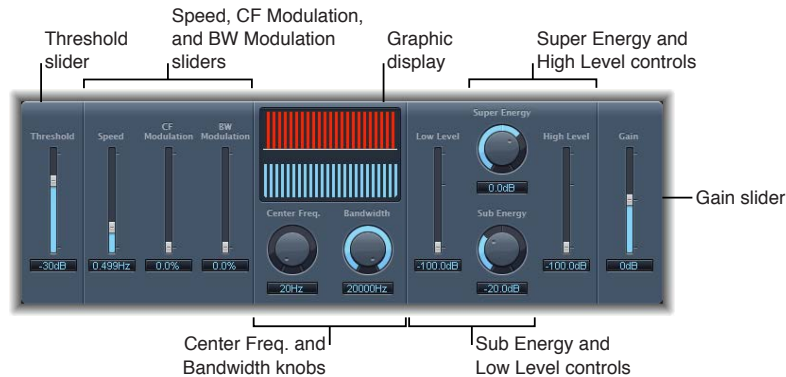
Threshold slider

Speed, CF Modulation, and BW Modulation sliders

Graphic display

Super Energy and High Level controls

Threshold

Speed

CF Modulation

BW Modulation

-30dB

0.499Hz

0.0%

0.0%

Center Freq.

Bandwidth

20Hz

20000Hz

Low Level

Super Energy

0.0dB

Sub Energy

-20.0dB

High Level

Gain

-100.0dB

-100.0dB

0dB

Gain slider

Center Freq. and Bandwidth knobs

Sub Energy and Low Level controls